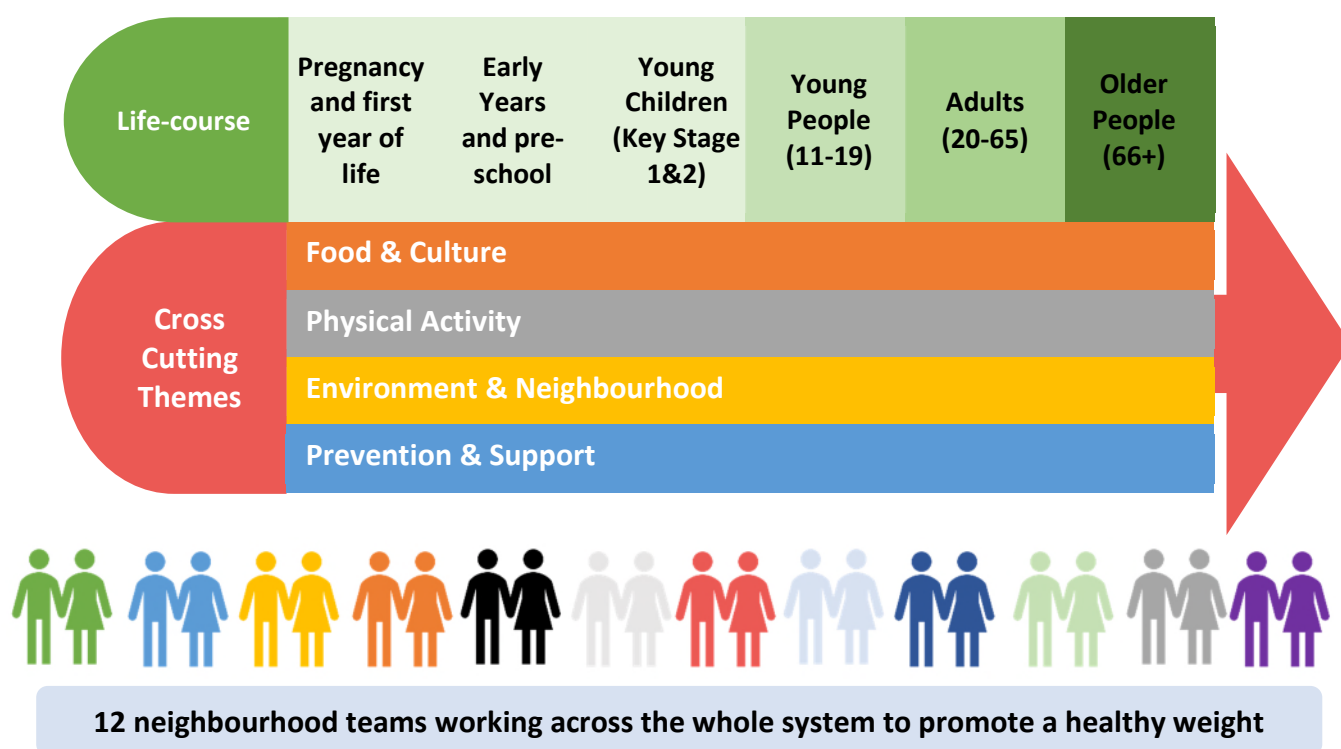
Life-course

| Pregnancy and first year of life | Early Years and pre-school | Young Children (Key Stage 1&2) | Young People (11-19) | Adults (20-65) | Older People (66+) |
|---|---|---|---|---|---|

Cross Cutting Themes

Food & Culture

Physical Activity

Environment & Neighbourhood

Prevention & Support

12 neighbourhood teams working across the whole system to promote a healthy weight